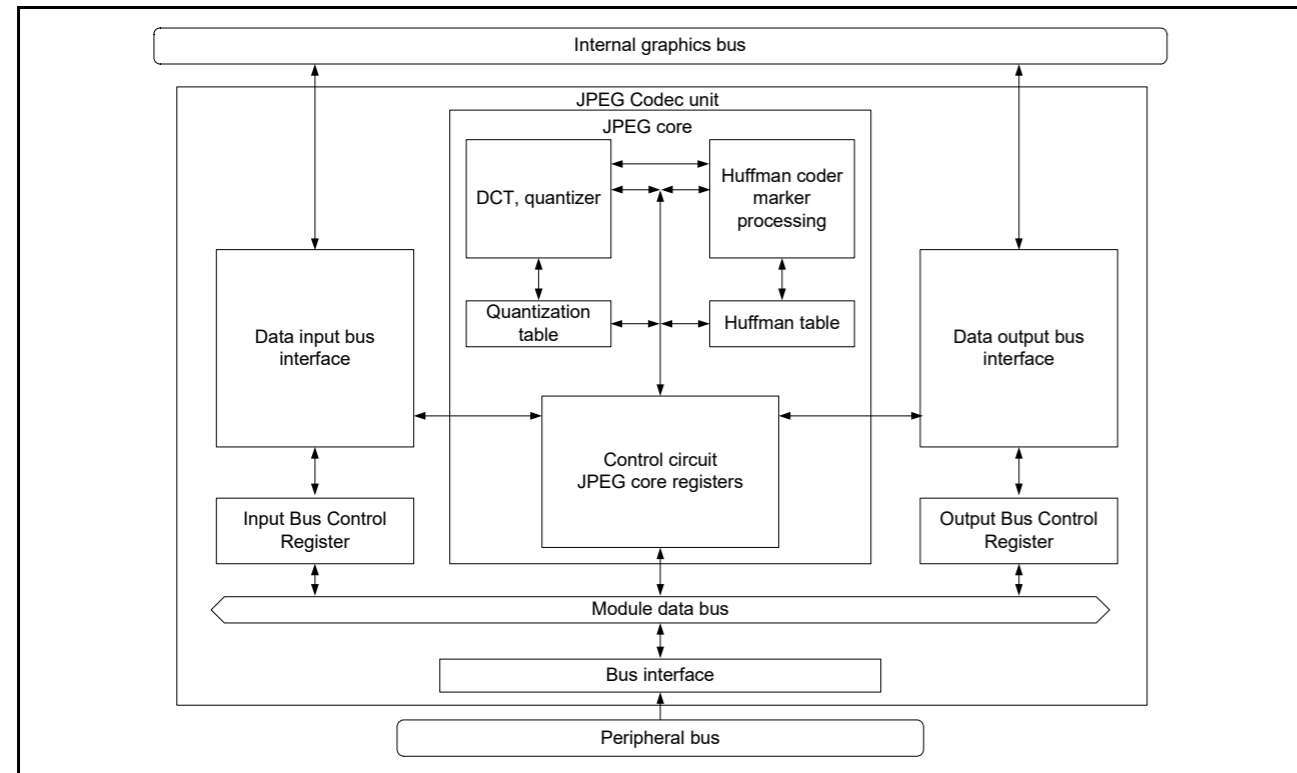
Internal graphics bus

JPEG Codec unit

JPEG core

DCT, quantizer

Huffman coder marker processing

Quantization table

Huffman table

Data input bus interface

Data output bus interface

Control circuit JPEG core registers

Input Bus Control Register

Output Bus Control Register

Module data bus

Bus interface

Peripheral bus